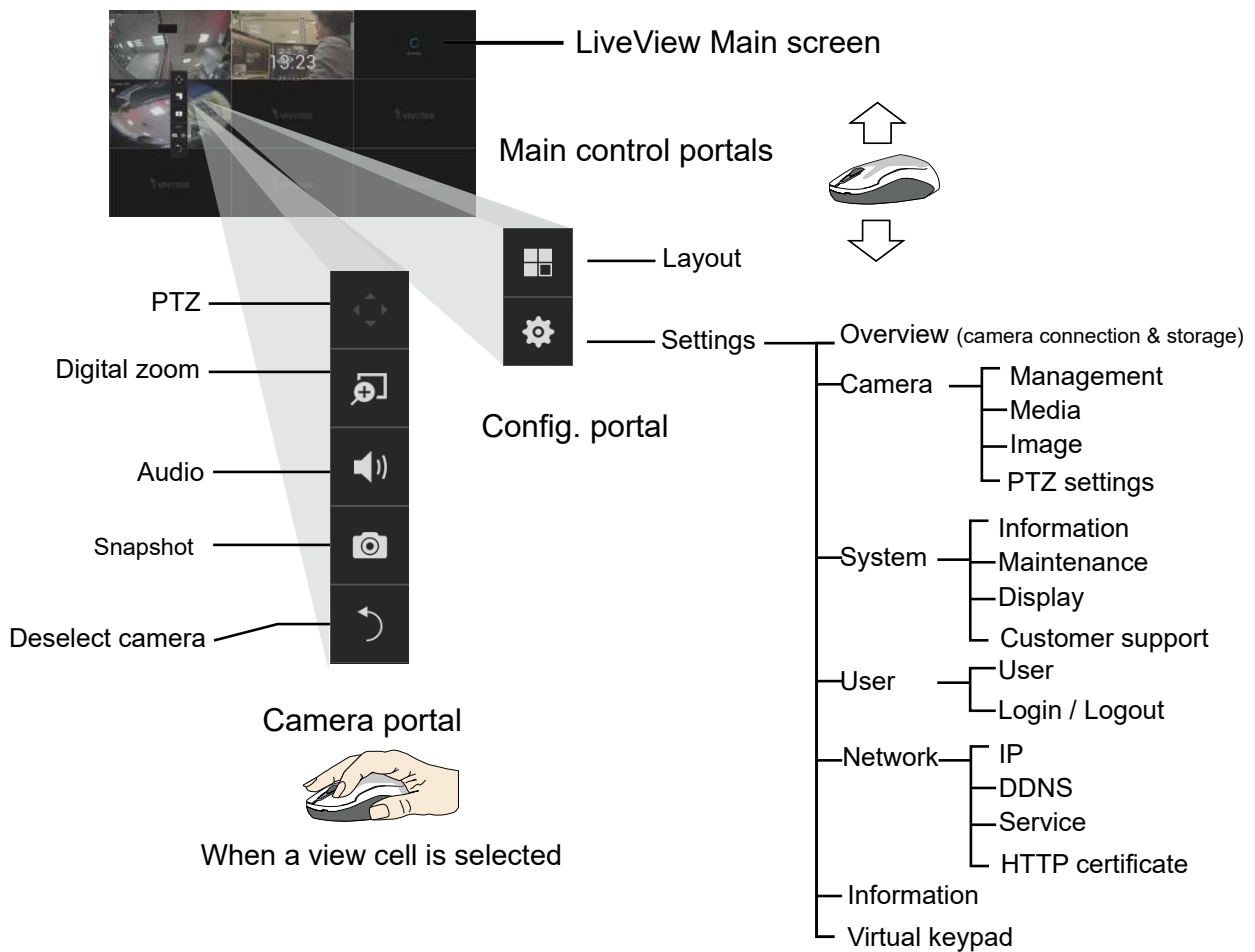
13:23

LiveView Main screen

Main control portals

Layout

Settings

PTZ

Digital zoom

Config. portal

Audio

Snapshot

Deselect camera

Camera portal

When a view cell is selected

Overview (camera connection & storage)

Camera

Management

Media

Image

PTZ settings

System

Information

Maintenance

Display

Customer support

User

User

Login / Logout

Network

IP

DDNS

Service

HTTP certificate

Information

Virtual keypad